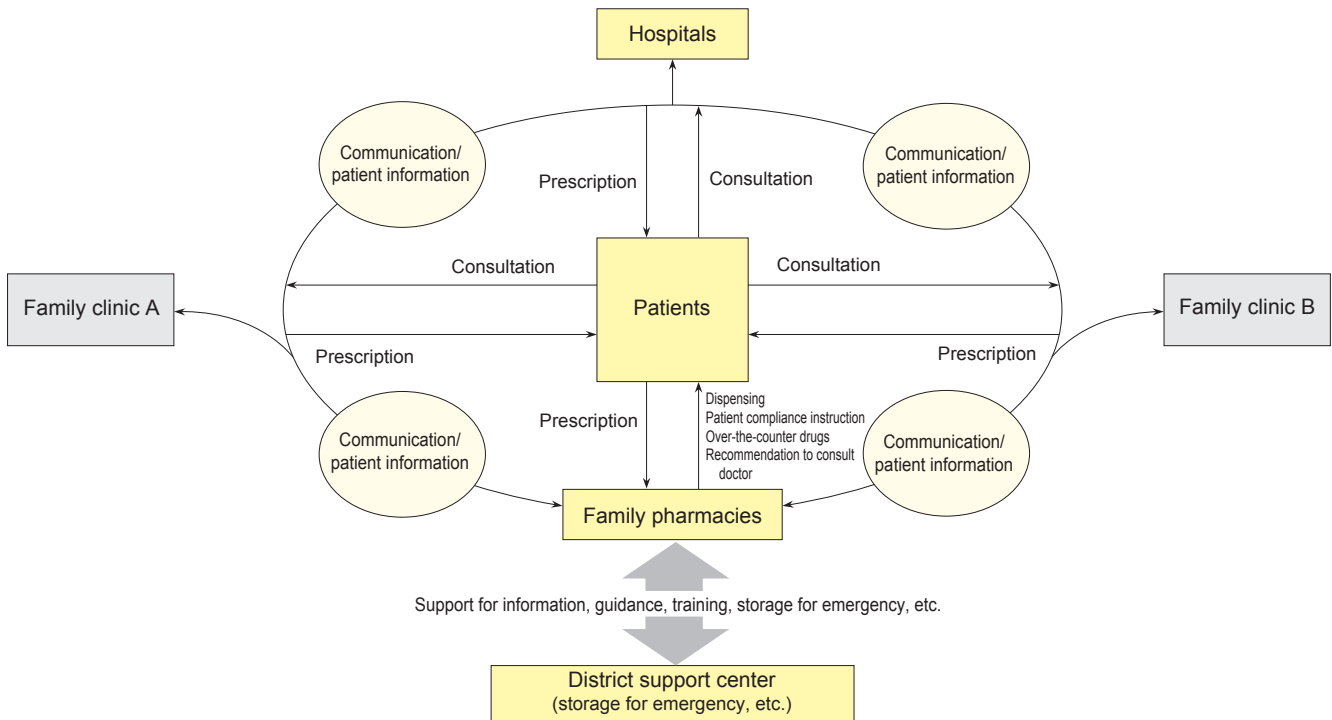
Hospitals

Communication/ patient information

Prescription

Consultation

Communication/ patient information

Consultation

Consultation

Family clinic A

Patients

Family clinic B

Prescription

Prescription

Prescription

Dispensing
Patient compliance instruction
Over-the-counter drugs
Recommendation to consult doctor

Communication/ patient information

Communication/ patient information

Family pharmacies

Support for information, guidance, training, storage for emergency, etc.

District support center
(storage for emergency, etc.)